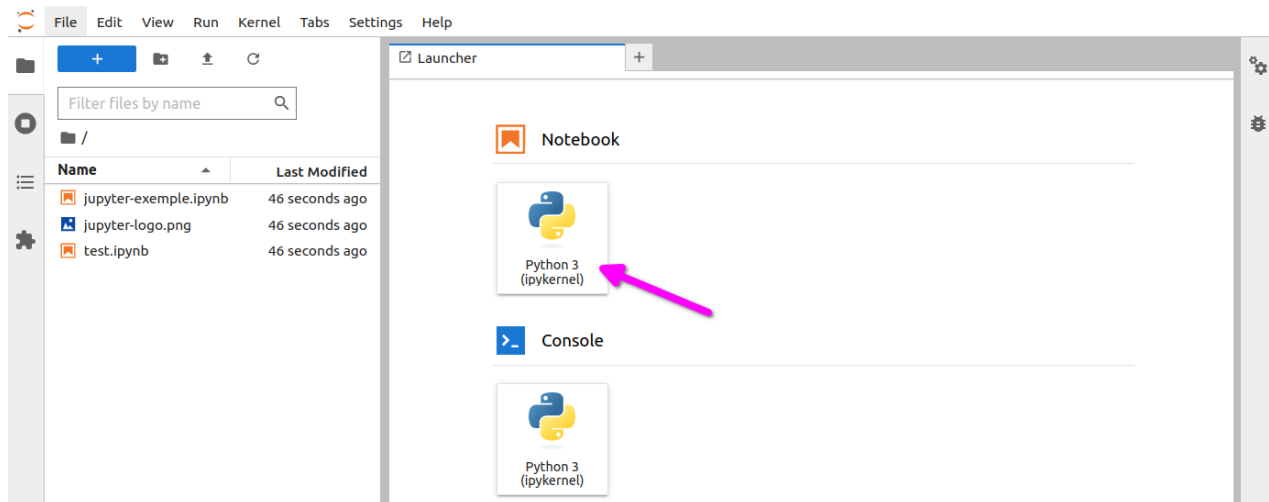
File Edit View Run Kernel Tabs Settings Help

+

Filter files by name

/

| Name | Last Modified |
|---|---|
| jupyter-exemple.ipynb | 46 seconds ago |
| jupyter-logo.png | 46 seconds ago |
| test.ipynb | 46 seconds ago |

Launcher +

Notebook

Python 3 (ipykernel)

Console

Python 3 (ipykernel)